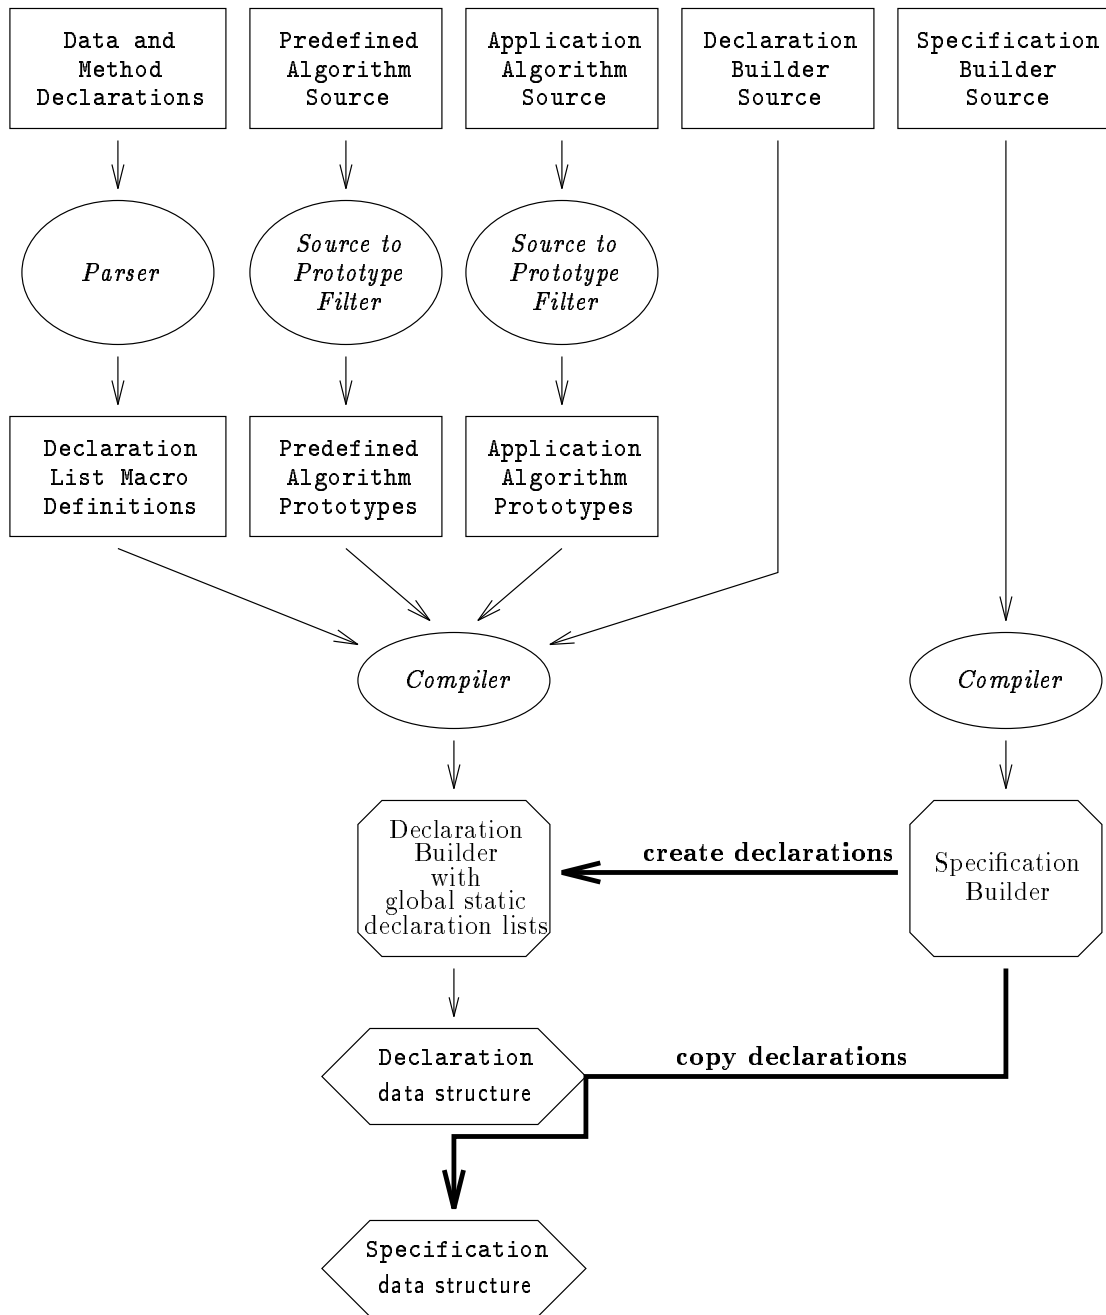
Data and Method Declarations

Predefined Algorithm Source

Application Algorithm Source

Declaration Builder Source

Specification Builder Source

Parser

Source to Prototype Filter

Source to Prototype Filter

Declaration List Macro Definitions

Predefined Algorithm Prototypes

Application Algorithm Prototypes

Compiler

Compiler

Declaration Builder with global static declaration lists

create declarations

Specification Builder

Declaration data structure

copy declarations

Specification data structure